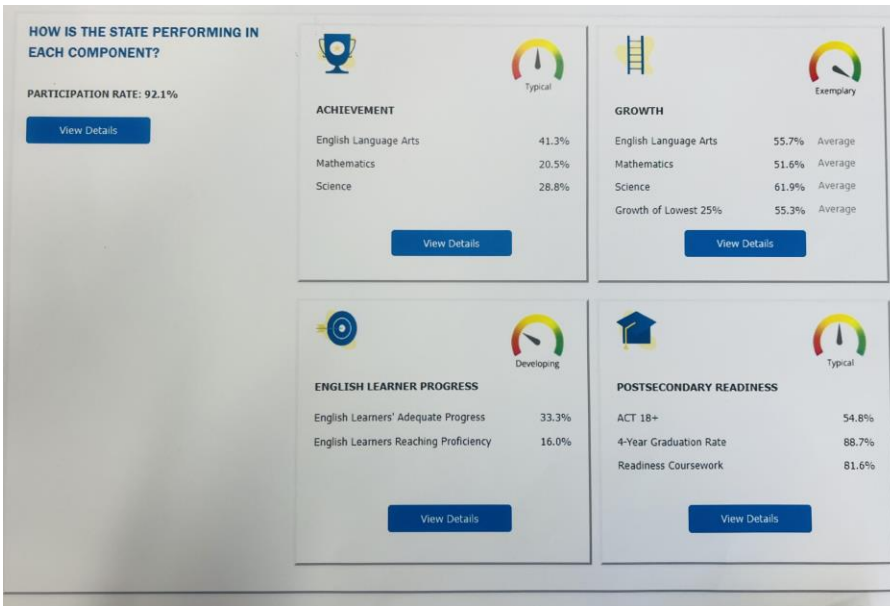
HOW IS THE STATE PERFORMING IN EACH COMPONENT?

PARTICIPATION RATE: 92.1%

View Details

Typical

ACHIEVEMENT

| | |
|---|---|
| English Language Arts | 41.3% |
| Mathematics | 20.5% |
| Science | 28.8% |

View Details

Exemplary

GROWTH

| | | |
|---|---|---|
| English Language Arts | 55.7% | Average |
| Mathematics | 51.6% | Average |
| Science | 61.9% | Average |
| Growth of Lowest 25% | 55.3% | Average |

View Details

Developing

ENGLISH LEARNER PROGRESS

| | |
|---|---|
| English Learners' Adequate Progress | 33.3% |
| English Learners Reaching Proficiency | 16.0% |

View Details

Typical

POSTSECONDARY READINESS

| | |
|---|---|
| ACT 18+ | 54.8% |
| 4-Year Graduation Rate | 88.7% |
| Readiness Coursework | 81.6% |

View Details